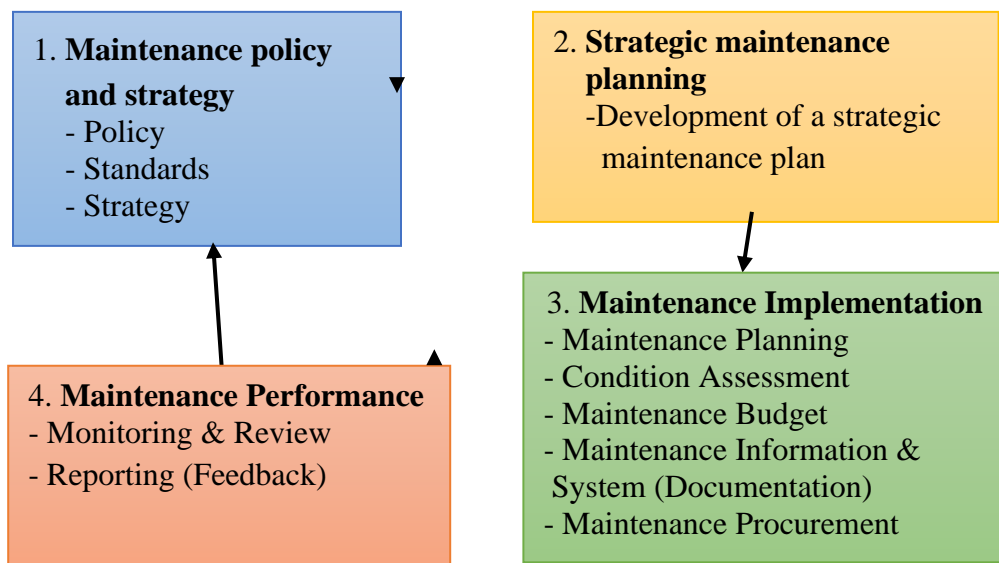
1. **Maintenance policy and strategy**
- Policy
- Standards
- Strategy

2. **Strategic maintenance planning**
-Development of a strategic maintenance plan

3. **Maintenance Implementation**
- Maintenance Planning
- Condition Assessment
- Maintenance Budget
- Maintenance Information & System (Documentation)
- Maintenance Procurement

4. **Maintenance Performance**
- Monitoring & Review
- Reporting (Feedback)